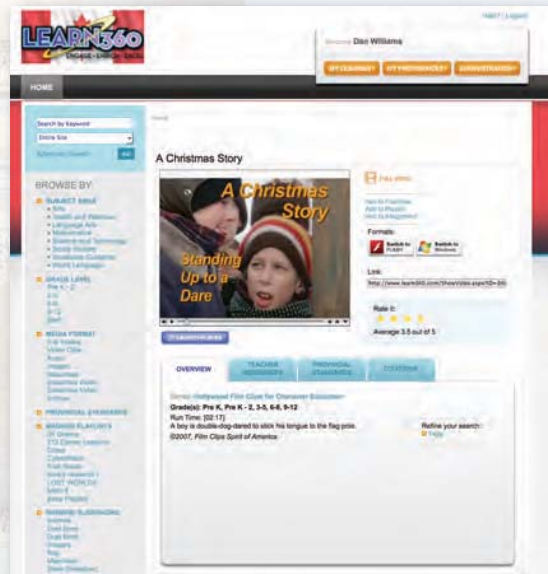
LEARN360

Help | Logout

Welcome Dan Williams

MY LEARNING | MY PREFERENCES | ADMINISTRATION

HOME

Home

Search by Keyword

Entire Site

Advanced Search

Go

BROWSE BY:

SUBJECT AREA
• Arts
• Health and Wellness
• Language Arts
• Mathematics
• Science and Technology
• Social Studies
• Guidance Curricula
• World Languages

GRADE LEVEL
Pre K - 2
3-5
6-8
9-12
Staff

MEDIA FORMAT
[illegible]
Video Clips
Audio
Images
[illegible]
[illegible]
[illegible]
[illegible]

PROVINCIAL STANDARDS

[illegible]

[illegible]

A Christmas Story

A Christmas Story

Standing Up to a Dare

Full video

Add to Favorites
Add to Playlist
Add to Assignment

Formats:

Switch to FLASH | Switch to Windows

Link:

http://www.learn360.com/ShowVideo.aspx?ID=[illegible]

Rate it:

Average 3.5 out of 5

OVERVIEW | TEACHER RESOURCES | PROVINCIAL STANDARDS | CITATIONS

Series: Hollywood Film Clips for Character Education
Grade(s): Pre K, Pre K - 2, 3-5, 6-8, 9-12
Run Time: [02:17]
A boy is double-dog-dared to stick his tongue to the flag pole.
©2007, Film Clips Spirit of America

Refine your search:
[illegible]